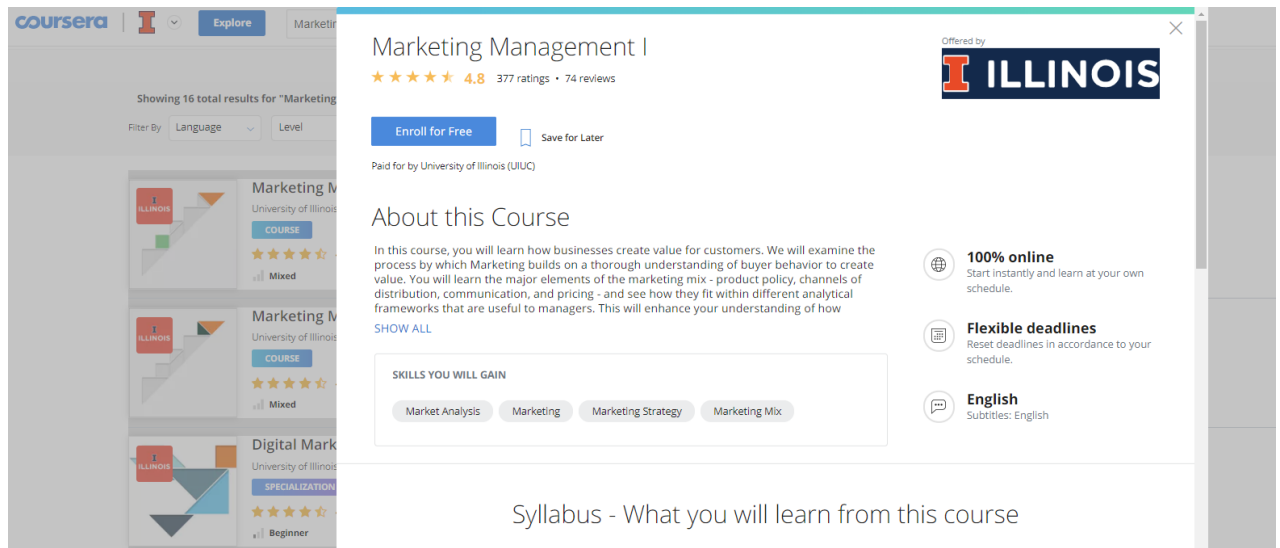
coursera | I Explore Marketin

Showing 16 total results for "Marketing

Filter By Language Level

ILLINOIS Marketing M University of Illinois COURSE Mixed

ILLINOIS Marketing M University of Illinois COURSE Mixed

ILLINOIS Digital Mark University of Illinois SPECIALIZATION Beginner

Marketing Management I

4.8 377 ratings • 74 reviews

Offered by
ILLINOIS

Enroll for Free

Save for Later

Paid for by University of Illinois (UIUC)

About this Course

In this course, you will learn how businesses create value for customers. We will examine the process by which Marketing builds on a thorough understanding of buyer behavior to create value. You will learn the major elements of the marketing mix - product policy, channels of distribution, communication, and pricing - and see how they fit within different analytical frameworks that are useful to managers. This will enhance your understanding of how

SHOW ALL

SKILLS YOU WILL GAIN

Market Analysis Marketing Marketing Strategy Marketing Mix

100% online
Start instantly and learn at your own schedule.

Flexible deadlines
Reset deadlines in accordance to your schedule.

English
Subtitles: English

Syllabus - What you will learn from this course